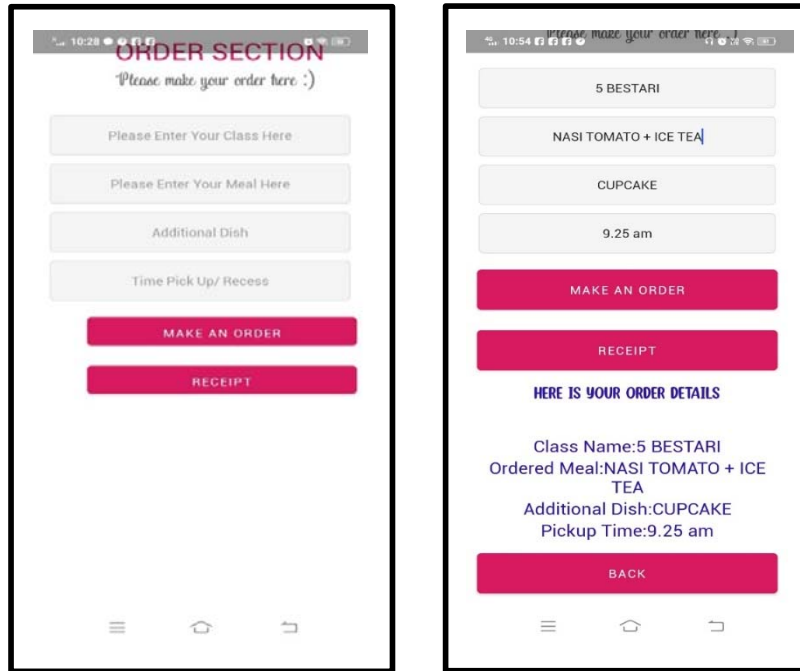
10:28

ORDER SECTION

Please make your order here :)

Please Enter Your Class Here

Please Enter Your Meal Here

Additional Dish

Time Pick Up/ Recess

MAKE AN ORDER

RECEIPT

10:54

Please make your order here :)

5 BESTARI

NASI TOMATO + ICE TEA

CUPCAKE

9.25 am

MAKE AN ORDER

RECEIPT

HERE IS YOUR ORDER DETAILS

Class Name:5 BESTARI
Ordered Meal:NASI TOMATO + ICE TEA
Additional Dish:CUPCAKE
Pickup Time:9.25 am

BACK